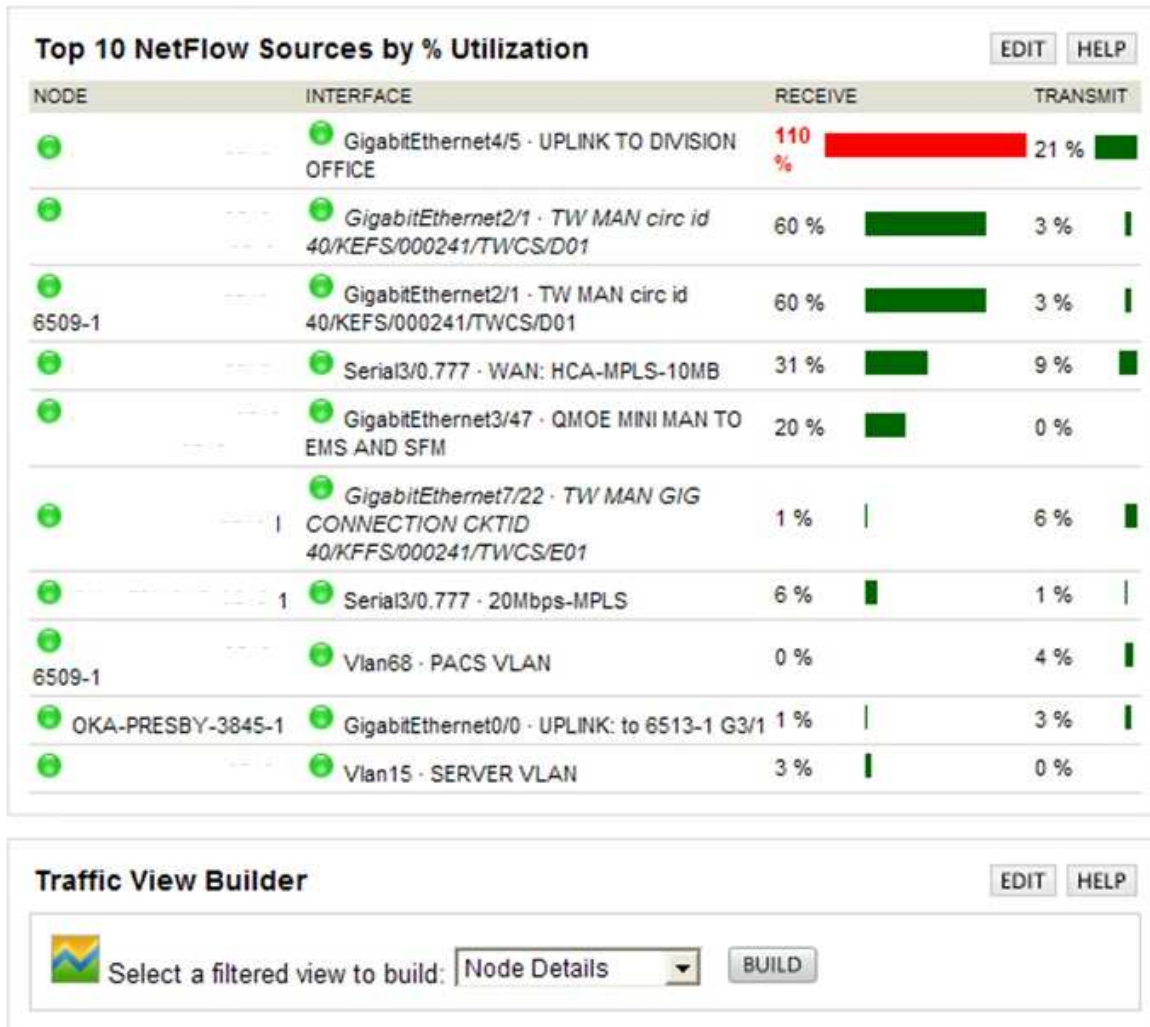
Top 10 NetFlow Sources by % Utilization

EDIT HELP

| NODE | INTERFACE | RECEIVE | TRANSMIT |
|---|---|---|---|
| | GigabitEthernet4/5 · UPLINK TO DIVISION OFFICE | 110 % | 21 % |
| | GigabitEthernet2/1 · TW MAN circ id 40/KEFS/000241/TWCS/D01 | 60 % | 3 % |
| 6509-1 | GigabitEthernet2/1 · TW MAN circ id 40/KEFS/000241/TWCS/D01 | 60 % | 3 % |
| | Serial3/0.777 · WAN: HCA-MPLS-10MB | 31 % | 9 % |
| | GigabitEthernet3/47 · QMOE MINI MAN TO EMS AND SFM | 20 % | 0 % |
| I | GigabitEthernet7/22 · TW MAN GIG CONNECTION CKTID 40/KFFS/000241/TWCS/E01 | 1 % | 6 % |
| 1 | Serial3/0.777 · 20Mbps-MPLS | 6 % | 1 % |
| 6509-1 | Vlan68 · PACS VLAN | 0 % | 4 % |
| OKA-PRESBY-3845-1 | GigabitEthernet0/0 · UPLINK: to 6513-1 G3/1 | 1 % | 3 % |
| | Vlan15 · SERVER VLAN | 3 % | 0 % |

Traffic View Builder

EDIT HELP

Select a filtered view to build: Node Details BUILD